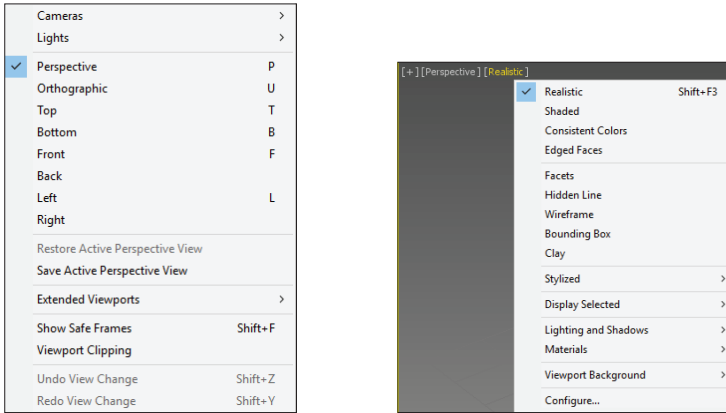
Cameras >
Lights >

✓ Perspective P
Orthographic U
Top T
Bottom B
Front F
Back
Left L
Right

Restore Active Perspective View
Save Active Perspective View

Extended Viewports >

Show Safe Frames Shift+F
Viewport Clipping

Undo View Change Shift+Z
Redo View Change Shift+Y

[ + ] [ Perspective ] [ Realistic ]

✓ Realistic Shift+F3
Shaded
Consistent Colors
Edged Faces

Facets
Hidden Line
Wireframe
Bounding Box
Clay

Stylized >

Display Selected >

Lighting and Shadows >
Materials >

Viewport Background >

Configure...